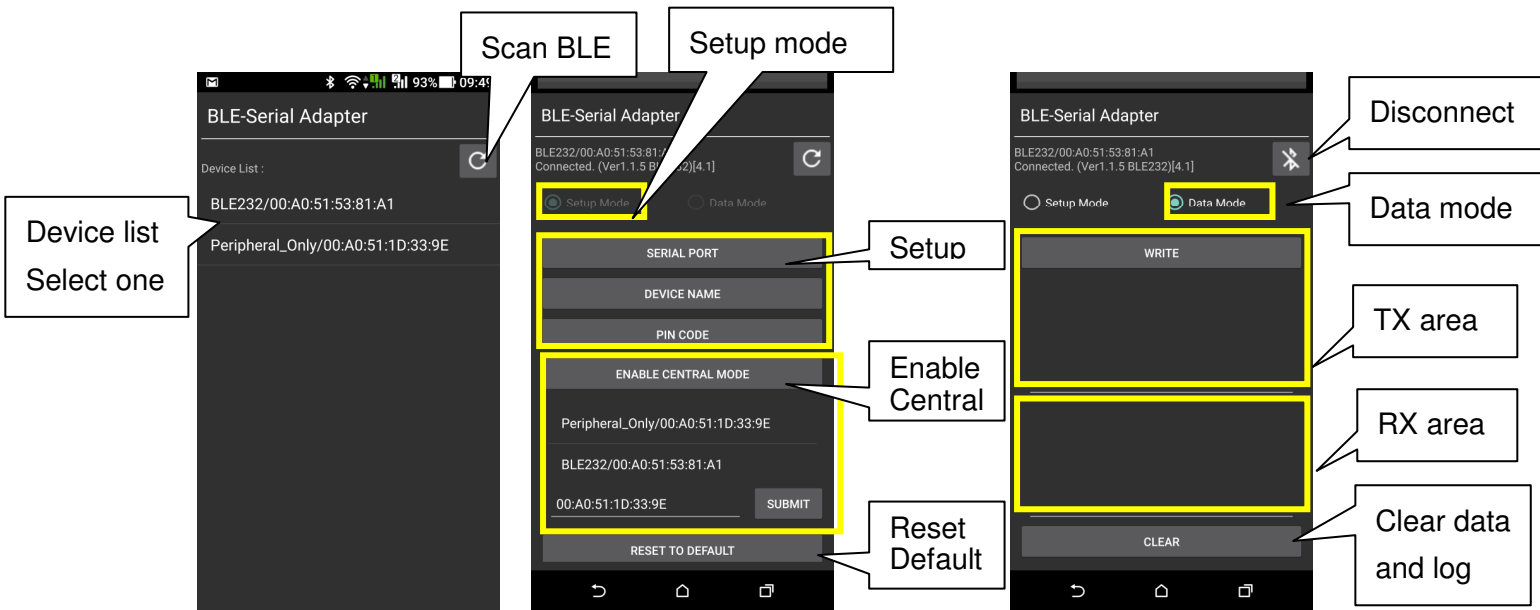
Scan BLE

Setup mode

93% 09:49

BLE-Serial Adapter

Device List :

BLE232/00:A0:51:53:81:A1

Peripheral_Only/00:A0:51:1D:33:9E

Device list
Select one

BLE-Serial Adapter

BLE232/00:A0:51:53:81:A1
Connected. (Ver1.1.5 BLE232)[4.1]

Setup Mode

Data Mode

SERIAL PORT

DEVICE NAME

PIN CODE

Setup

ENABLE CENTRAL MODE

Enable Central

Peripheral_Only/00:A0:51:1D:33:9E

BLE232/00:A0:51:53:81:A1

00:A0:51:1D:33:9E

SUBMIT

RESET TO DEFAULT

Reset Default

BLE-Serial Adapter

Disconnect

BLE232/00:A0:51:53:81:A1
Connected. (Ver1.1.5 BLE232)[4.1]

Setup Mode

Data Mode

Data mode

WRITE

TX area

RX area

CLEAR

Clear data and log